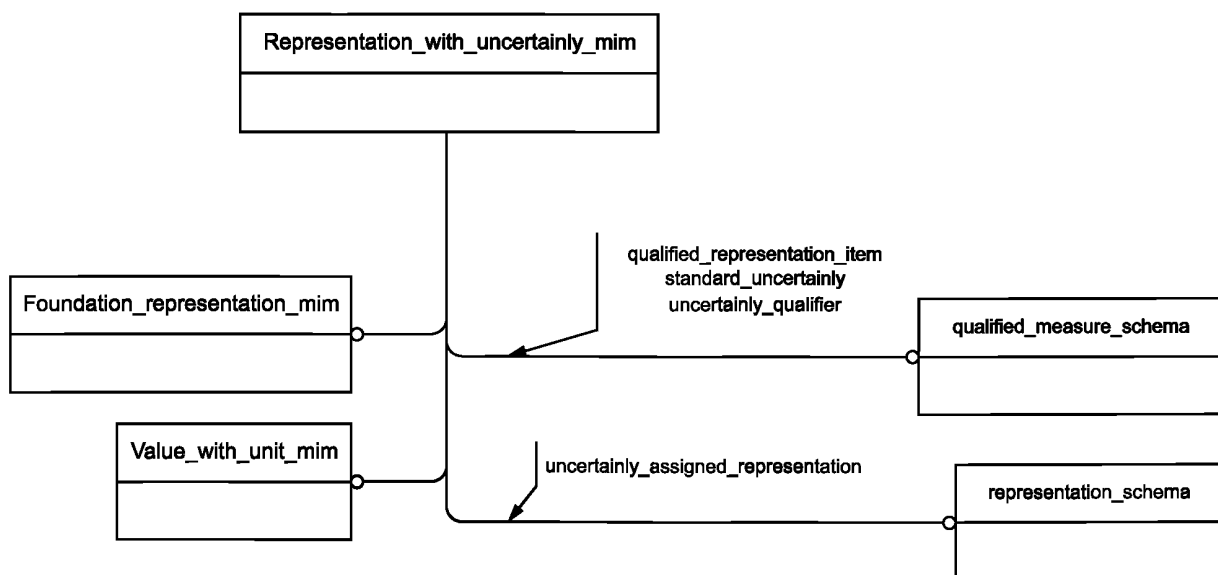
Representation_with_uncertainly_mim

Foundation_representation_mim

qualified_representation_item
standard_uncertainly
uncertainly_qualifier

qualified_measure_schema

Value_with_unit_mim

uncertainly_assigned_representation

representation_schema